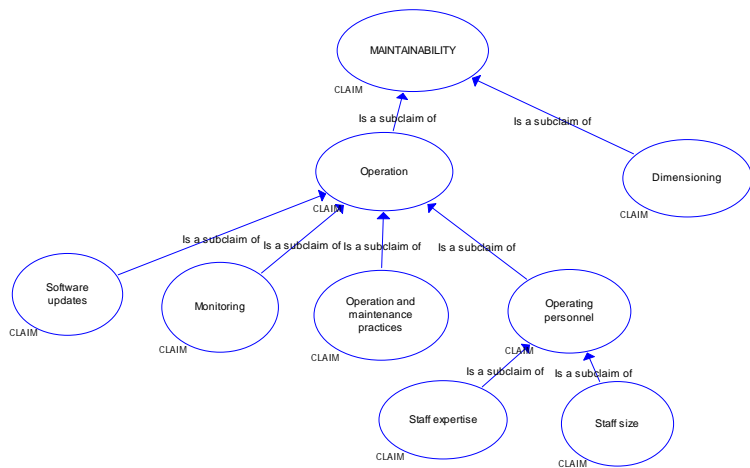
MAINTAINABILITY
CLAIM

Is a subclaim of

Is a subclaim of

Operation
CLAIM

Dimensioning
CLAIM

Is a subclaim of

Is a subclaim of

Is a subclaim of

Is a subclaim of

Software updates
CLAIM

Monitoring
CLAIM

Operation and maintenance practices
CLAIM

Operating personnel
CLAIM

Is a subclaim of

Is a subclaim of

Staff expertise
CLAIM

Staff size
CLAIM